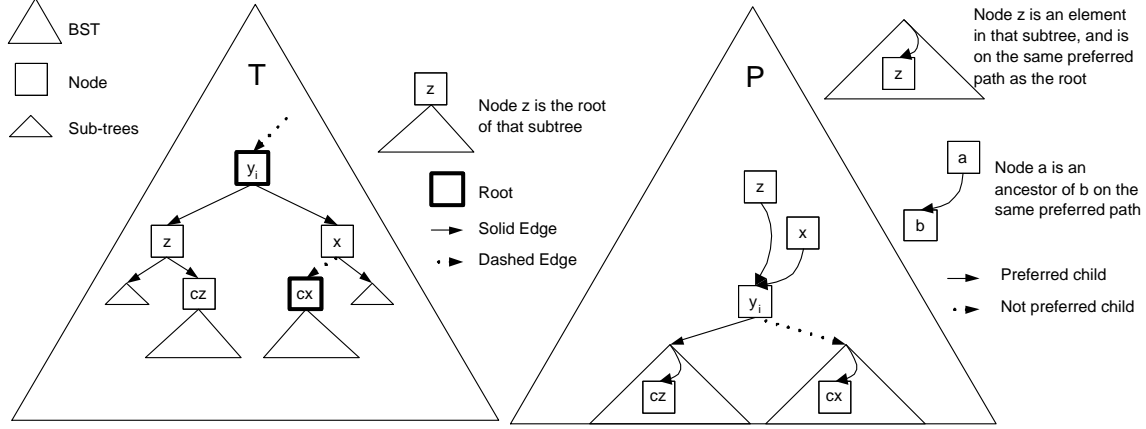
BST

Node

Sub-trees

T

$y_i$

z

x

cz

cx

z

Node z is the root of that subtree

Root

Solid Edge

Dashed Edge

P

z

x

$y_i$

cz

cx

z

Node z is an element in that subtree, and is on the same preferred path as the root

a

b

Node a is an ancestor of b on the same preferred path

Preferred child

Not preferred child